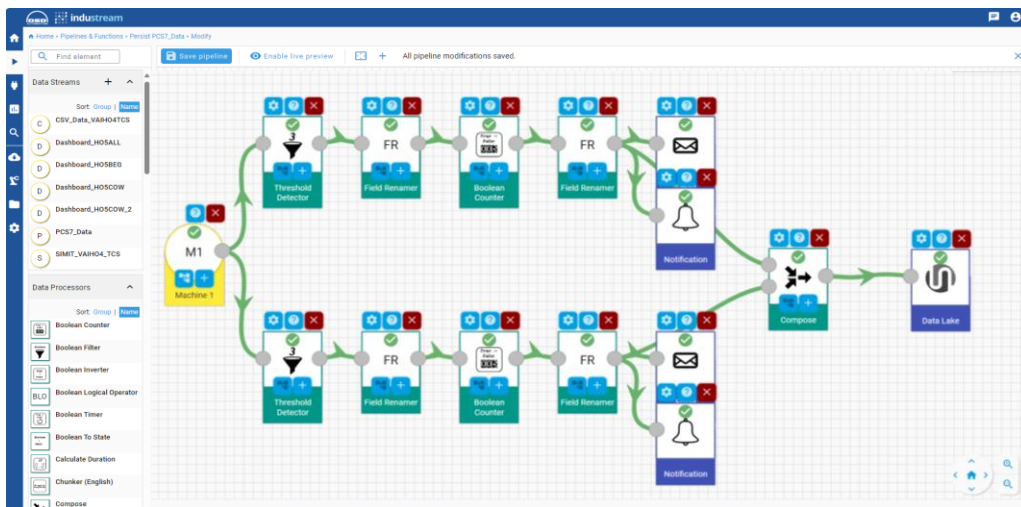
industream

Home › Pipelines & Functions › Persist PCS7_Data › Modify

Find element

Save pipeline

Enable live preview

All pipeline modifications saved.

Data Streams

Sort: Group | Name

C CSV_Data_VAIHO4TCS
D Dashboard_HO5ALL
D Dashboard_HO5BEG
D Dashboard_HO5COW
D Dashboard_HO5COW_2
P PCS7_Data
S SIMIT_VAIHO4_TCS

Data Processors

Sort: Group | Name

Boolean Counter
Boolean Filter
Boolean Inverter
BLO Boolean Logical Operator
Boolean Timer
Boolean To State
Calculate Duration
Chunker (English)
Compose

M1
Machine 1

Threshold Detector
FR
Field Renamer
Boolean Counter
FR
Field Renamer
Notification
Compose
Data Lake

Threshold Detector
FR
Field Renamer
Boolean Counter
FR
Field Renamer
Notification